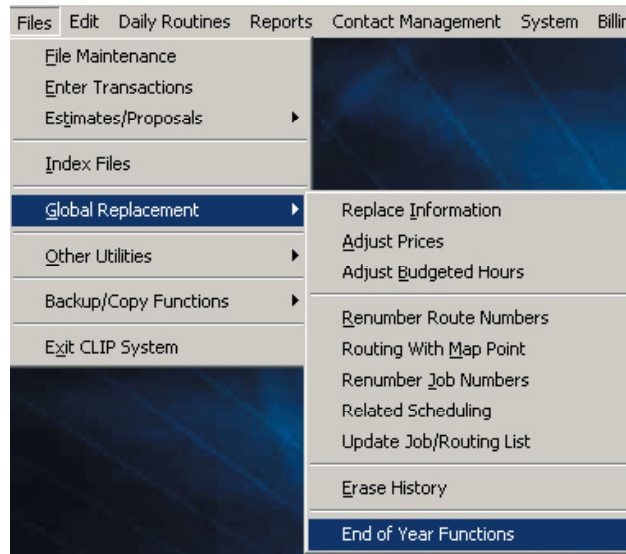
Files Edit Daily Routines Reports Contact Management System Billin

File Maintenance
Enter Transactions
Estimates/Proposals

Index Files

Global Replacement

Other Utilities

Backup/Copy Functions

Exit CLIP System

Replace Information
Adjust Prices
Adjust Budgeted Hours

Renumber Route Numbers
Routing With Map Point
Renumber Job Numbers
Related Scheduling
Update Job/Routing List

Erase History

End of Year Functions